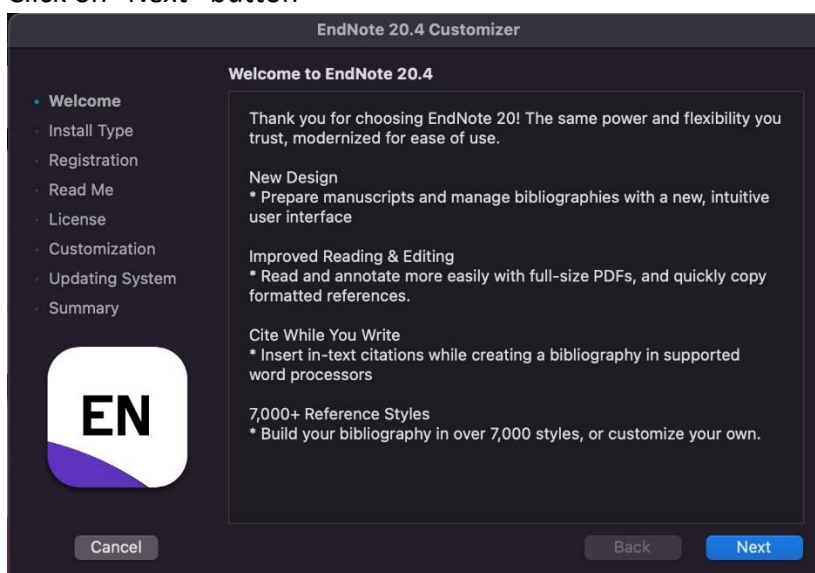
Click on "Next" button

EndNote 20.4 Customizer

Welcome to EndNote 20.4

- Welcome
- Install Type
- Registration
- Read Me
- License
- Customization
- Updating System
- Summary

Thank you for choosing EndNote 20! The same power and flexibility you trust, modernized for ease of use.

New Design
* Prepare manuscripts and manage bibliographies with a new, intuitive user interface

Improved Reading & Editing
* Read and annotate more easily with full-size PDFs, and quickly copy formatted references.

Cite While You Write
* Insert in-text citations while creating a bibliography in supported word processors

7,000+ Reference Styles
* Build your bibliography in over 7,000 styles, or customize your own.

EN

Cancel

Back

Next